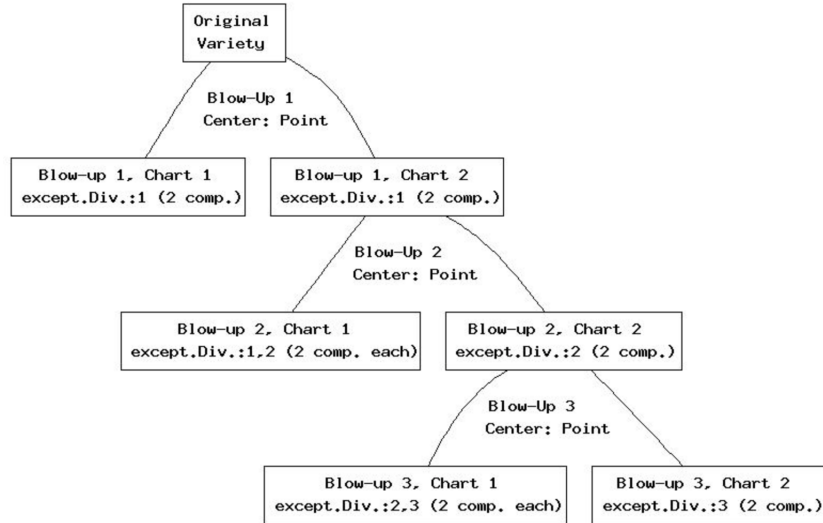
Original Variety

Blow-Up 1
Center: Point

Blow-up 1, Chart 1
except.Div.:1 (2 comp.)

Blow-up 1, Chart 2
except.Div.:1 (2 comp.)

Blow-Up 2
Center: Point

Blow-up 2, Chart 1
except.Div.:1,2 (2 comp. each)

Blow-up 2, Chart 2
except.Div.:2 (2 comp.)

Blow-Up 3
Center: Point

Blow-up 3, Chart 1
except.Div.:2,3 (2 comp. each)

Blow-up 3, Chart 2
except.Div.:3 (2 comp.)